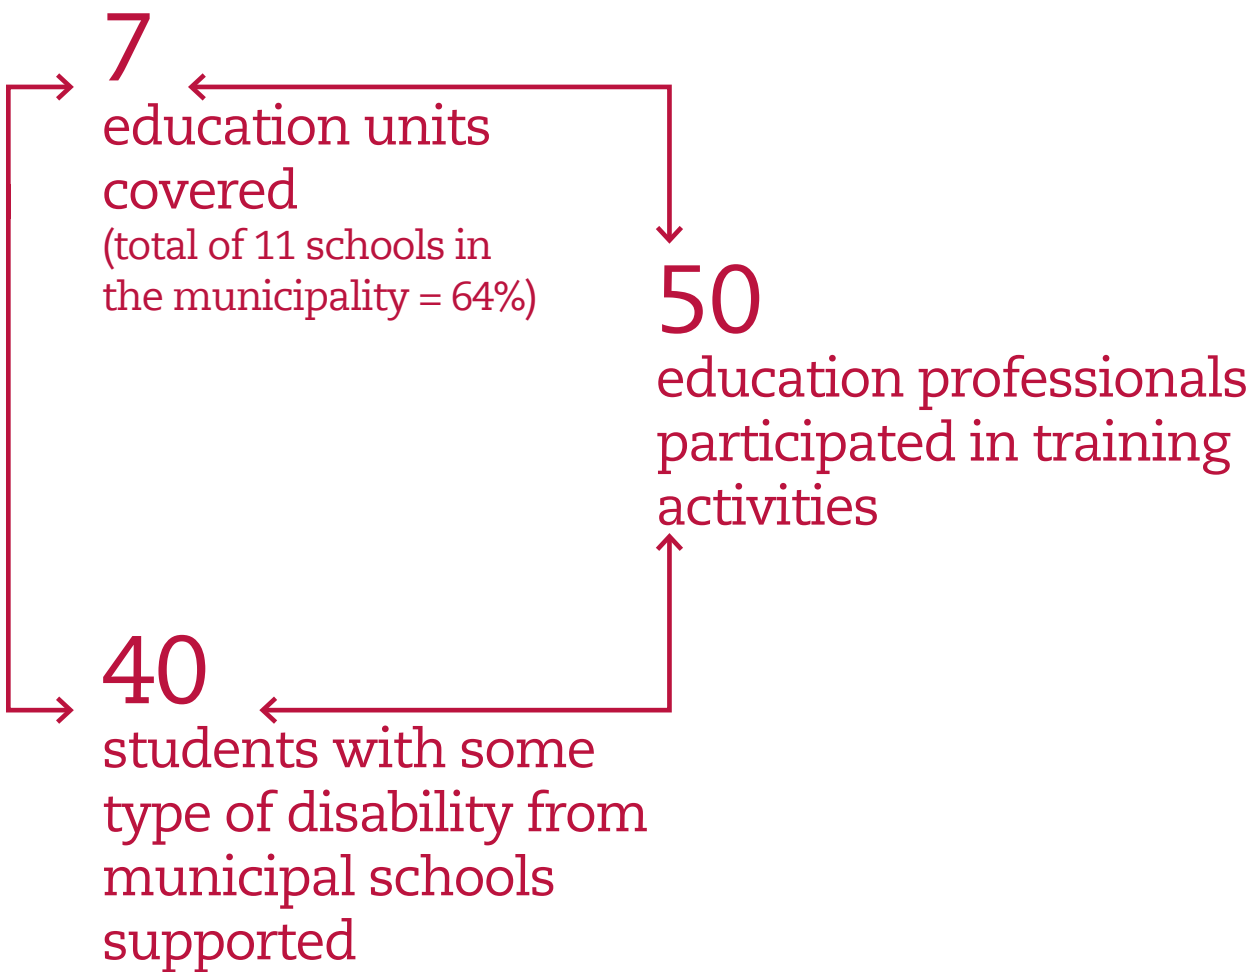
7
education units covered
(total of 11 schools in the municipality = 64%)

50
education professionals participated in training activities

40
students with some type of disability from municipal schools supported